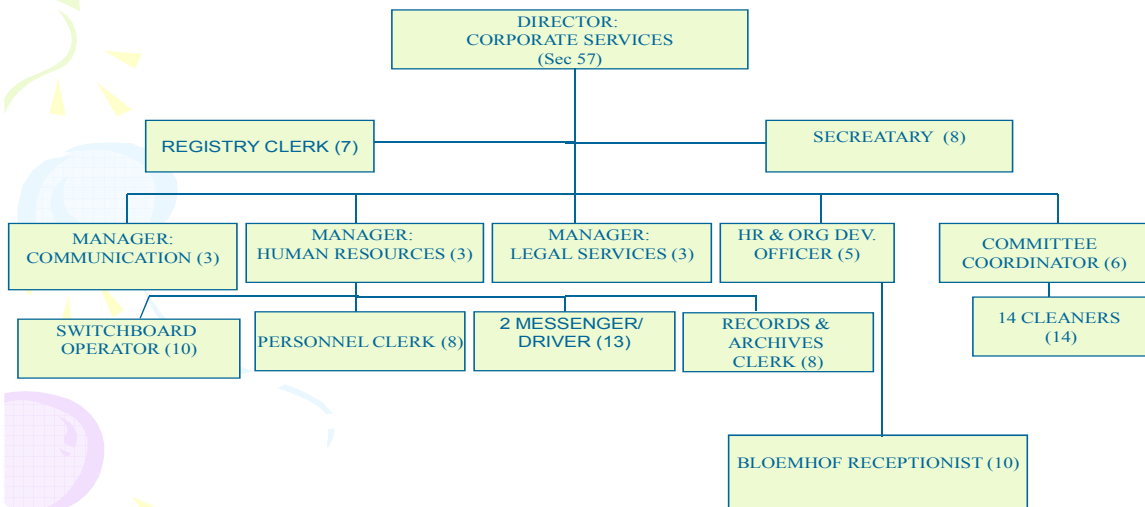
DIRECTOR:
CORPORATE SERVICES
(Sec 57)

REGISTRY CLERK (7)

SECREATARY (8)

MANAGER:
COMMUNICATION (3)

MANAGER:
HUMAN RESOURCES (3)

MANAGER:
LEGAL SERVICES (3)

HR & ORG DEV.
OFFICER (5)

COMMITTEE
COORDINATOR (6)

SWITCHBOARD
OPERATOR (10)

PERSONNEL CLERK (8)

2 MESSENGER/
DRIVER (13)

RECORDS &
ARCHIVES
CLERK (8)

14 CLEANERS
(14)

BLOEMHOF RECEPTIONIST (10)